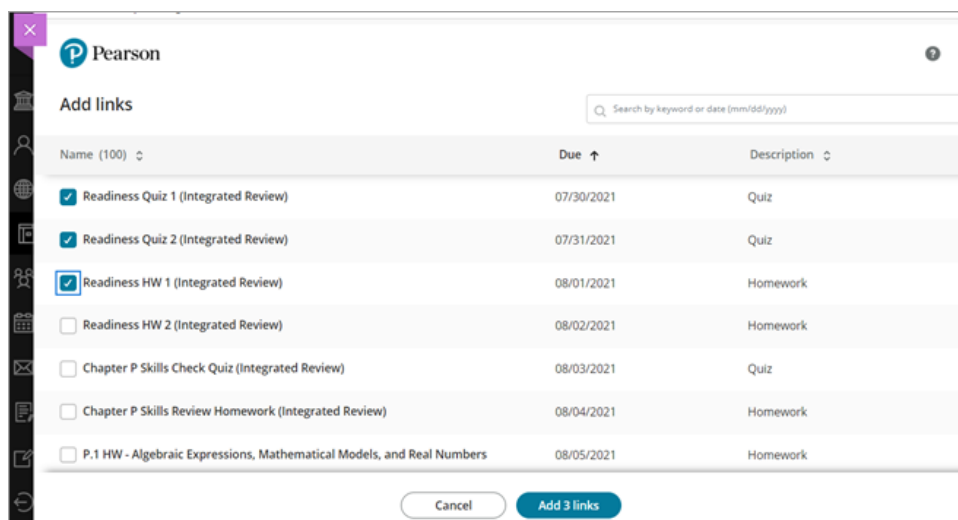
Pearson

Add links

Search by keyword or date (mm/dd/yyyy)

| Name (100) | Due | Description |
|---|---|---|
| Readiness Quiz 1 (Integrated Review) | 07/30/2021 | Quiz |
| Readiness Quiz 2 (Integrated Review) | 07/31/2021 | Quiz |
| Readiness HW 1 (Integrated Review) | 08/01/2021 | Homework |
| Readiness HW 2 (Integrated Review) | 08/02/2021 | Homework |
| Chapter P Skills Check Quiz (Integrated Review) | 08/03/2021 | Quiz |
| Chapter P Skills Review Homework (Integrated Review) | 08/04/2021 | Homework |
| P.1 HW - Algebraic Expressions, Mathematical Models, and Real Numbers | 08/05/2021 | Homework |

Cancel

Add 3 links